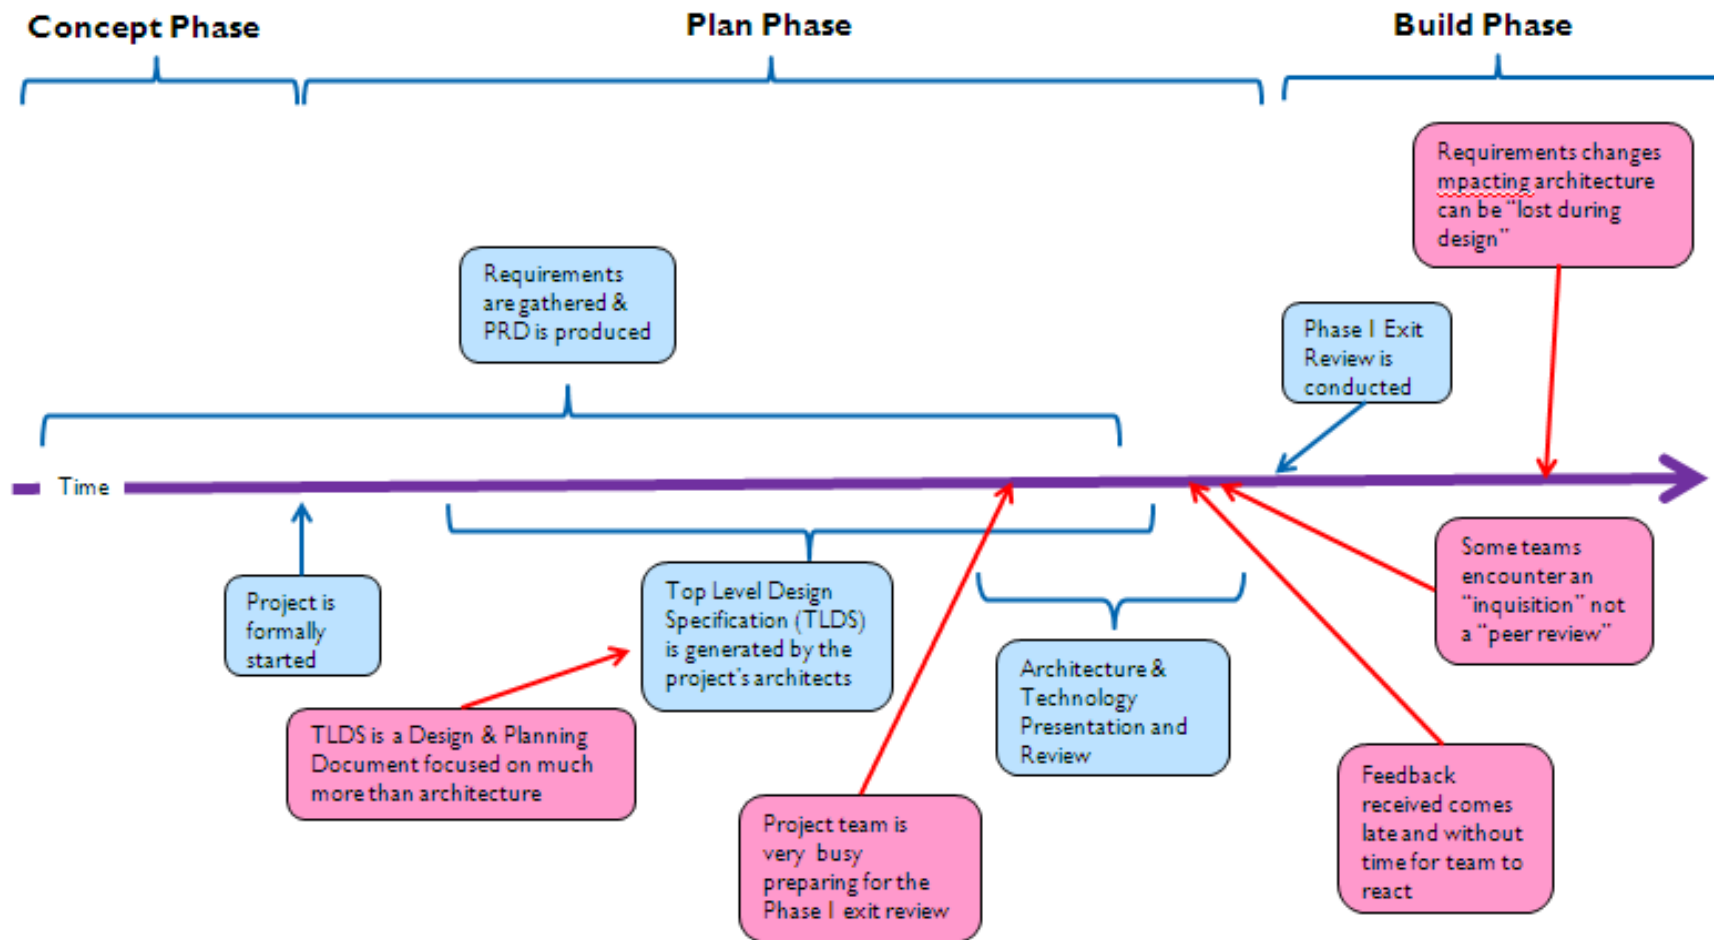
Concept Phase

Plan Phase

Build Phase

Requirements changes mpacting architecture can be "lost during design"

Requirements are gathered & PRD is produced

Phase I Exit Review is conducted

Time

Project is formally started

Top Level Design Specification (TLDS) is generated by the project's architects

Some teams encounter an "inquisition" not a "peer review"

Architecture & Technology Presentation and Review

TLDS is a Design & Planning Document focused on much more than architecture

Feedback received comes late and without time for team to react

Project team is very busy preparing for the Phase I exit review